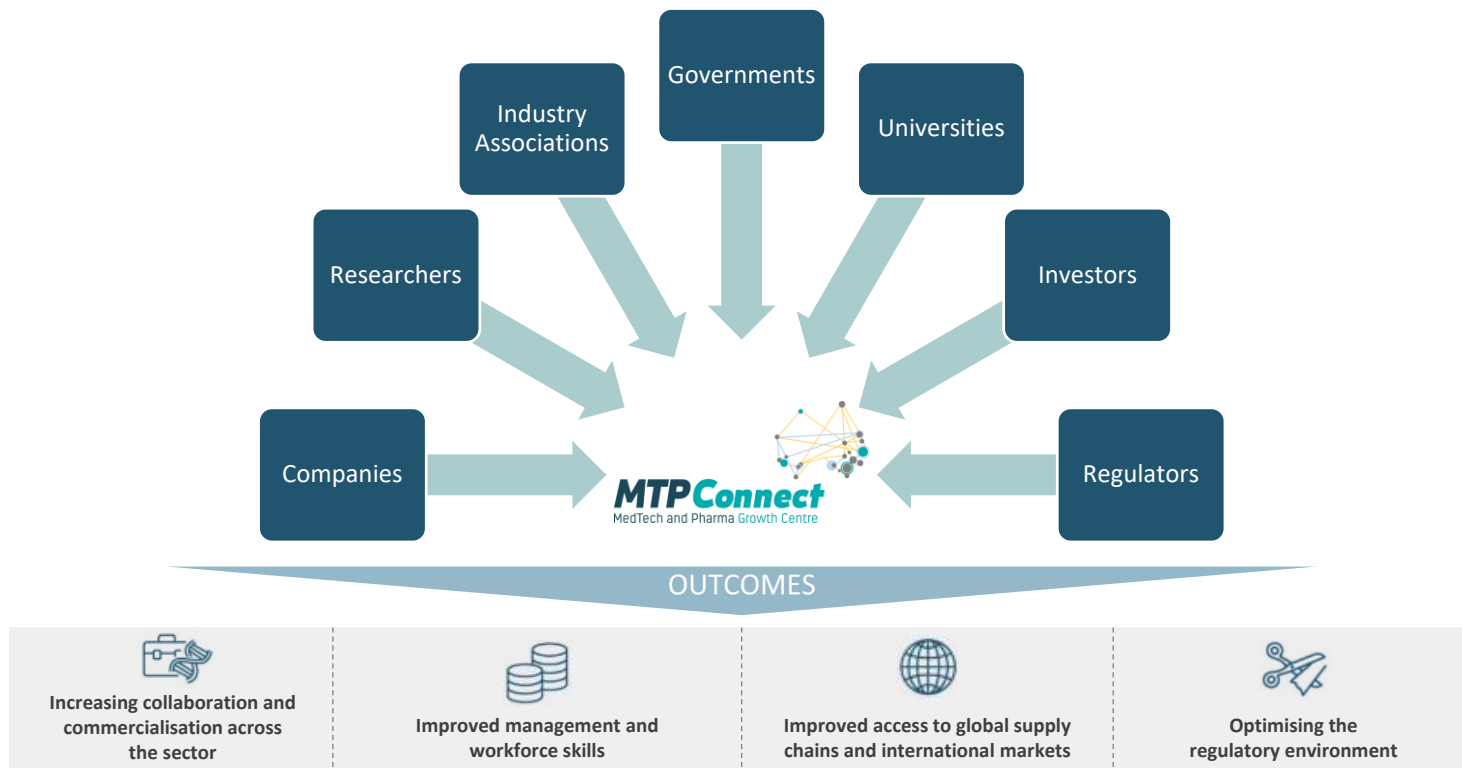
Governments

Industry Associations

Universities

Researchers

Investors

Companies

MTPConnect
MedTech and Pharma Growth Centre

Regulators

OUTCOMES

Increasing collaboration and commercialisation across the sector

Improved management and workforce skills

Improved access to global supply chains and international markets

Optimising the regulatory environment